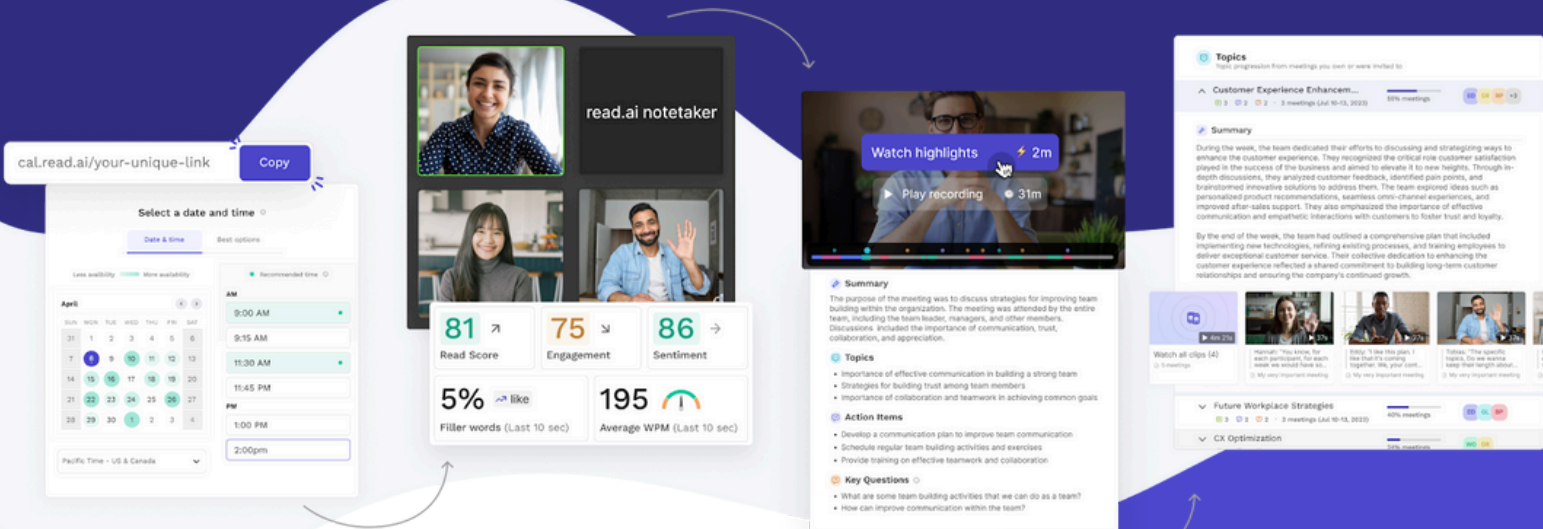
cal.read.ai/your-unique-link

Copy

Select a date and time

Date & time

Best options

Less availability

More availability

April

| SUN | MON | TUE | WED | THU | FRI | SAT |
|---|---|---|---|---|---|---|
| 31 | 1 | 2 | 3 | 4 | 5 | 6 |
| 7 | 8 | 9 | 10 | 11 | 12 | 13 |
| 14 | 15 | 16 | 17 | 18 | 19 | 20 |
| 21 | 22 | 23 | 24 | 25 | 26 | 27 |
| 28 | 29 | 30 | 1 | 2 | 3 | 4 |

Recommended time

AM

9:00 AM

9:15 AM

11:30 AM

11:45 PM

PM

1:00 PM

2:00pm

Pacific Time - US & Canada

read.ai notetaker

81 Read Score

75 Engagement

86 Sentiment

5% like Filler words (Last 10 sec)

195 Average WPM (Last 10 sec)

Watch highlights 2m

Play recording 31m

Summary

The purpose of the meeting was to discuss strategies for improving team building within the organization. The meeting was attended by the entire team, including the team leader, managers, and other members. Discussions included the importance of communication, trust, collaboration, and appreciation.

Topics

- Importance of effective communication in building a strong team
- Strategies for building trust among team members
- Importance of collaboration and teamwork in achieving common goals

Action Items

- Develop a communication plan to improve team communication
- Schedule regular team building activities and exercises
- Provide training on effective teamwork and collaboration

Key Questions

- What are some team building activities that we can do as a team?
- How can improve communication within the team?

Topics

Topic progression from meetings you own or were invited to

Customer Experience Enhancem...

3 meetings (Jul 10-13, 2023)

55% meetings

+3

Summary

During the week, the team dedicated their efforts to discussing and strategizing ways to enhance the customer experience. They recognized the critical role customer satisfaction played in the success of the business and aimed to elevate it to new heights. Through in-depth discussions, they analyzed customer feedback, identified pain points, and brainstormed innovative solutions to address them. The team explored ideas such as personalized product recommendations, seamless omni-channel experiences, and improved after-sales support. They also emphasized the importance of effective communication and empathetic interactions with customers to foster trust and loyalty.

By the end of the week, the team had outlined a comprehensive plan that included implementing new technologies, refining existing processes, and training employees to deliver exceptional customer service. Their collective dedication to enhancing the customer experience reflected a shared commitment to building long-term customer relationships and ensuring the company's continued growth.

4m 21s

Watch all clips (4)

3 meetings

Hannah: "You know, for each participant, for us to just..."

My very important meeting

Eddy: "I like this plan. I think we're coming together. We, you know..."

My very important meeting

Tobias: "The specific topics. Do we wanna setup their height down..."

My very important meeting

Future Workplace Strategies

3 meetings (Jul 10-13, 2023)

40% meetings

CX Optimization

34% meetings